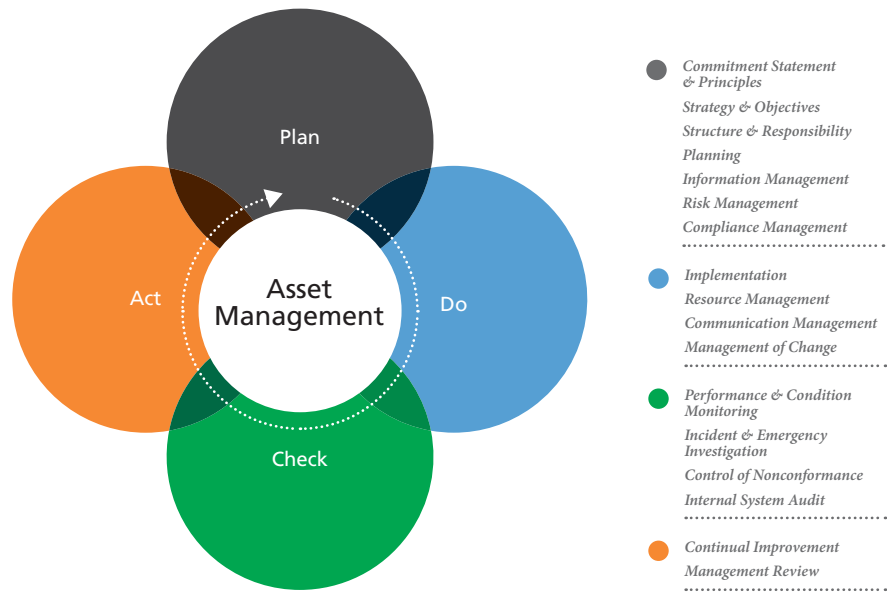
Plan

Act

Asset Management

Do

Check

Commitment Statement & Principles
Strategy & Objectives
Structure & Responsibility
Planning
Information Management
Risk Management
Compliance Management

Implementation
Resource Management
Communication Management
Management of Change

Performance & Condition Monitoring
Incident & Emergency Investigation
Control of Nonconformance
Internal System Audit

Continual Improvement
Management Review